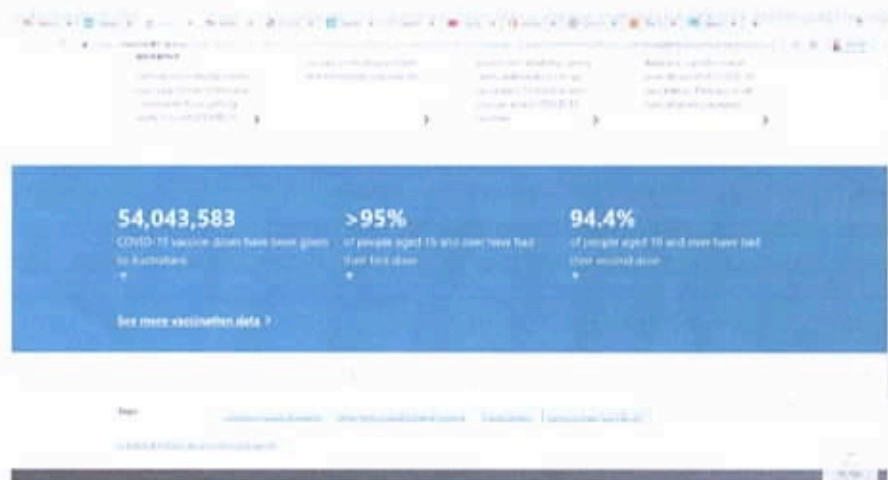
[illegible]

54,043,583
COVID-19 vaccine doses have been given to Australians

>95%
of people aged 16 and over have had their first dose

94.4%
of people aged 16 and over have had their second dose

See more vaccination data >

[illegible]